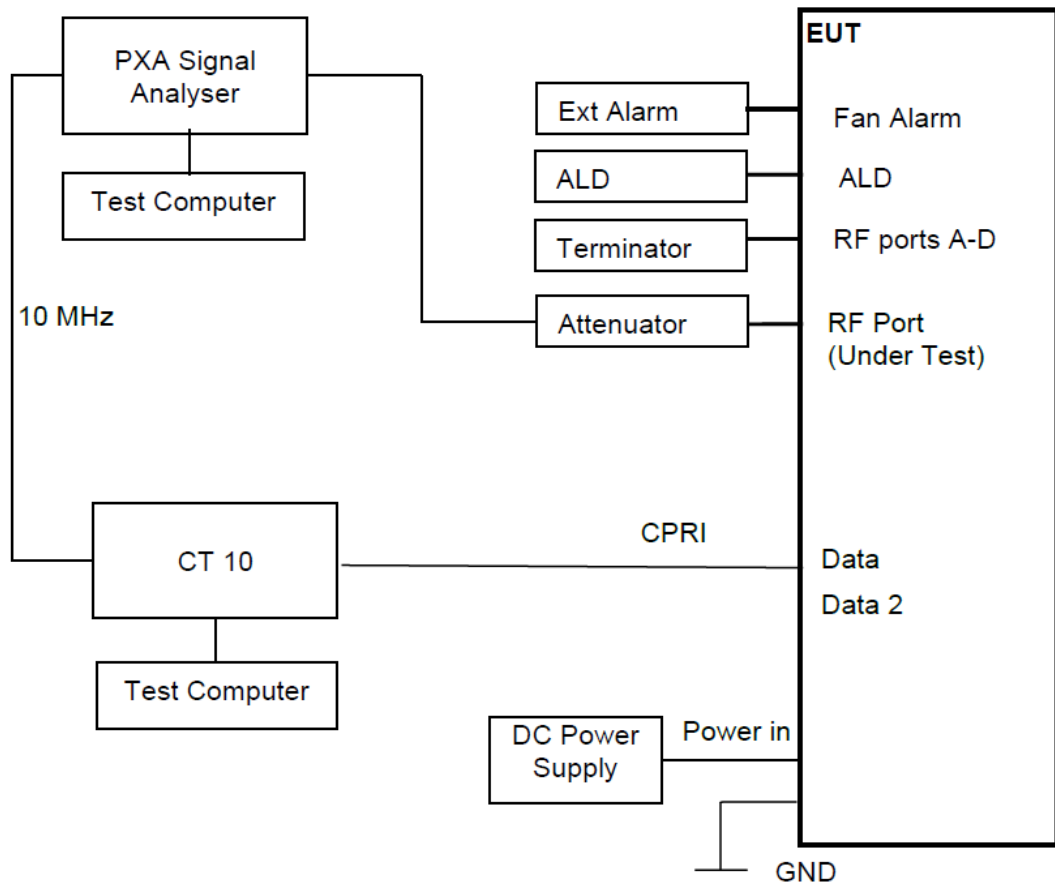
PXA Signal Analyser

Test Computer

10 MHz

EUT

Ext Alarm

Fan Alarm

ALD

ALD

Terminator

RF ports A-D

Attenuator

RF Port (Under Test)

CPRI

CT 10

Data

Data 2

Test Computer

DC Power Supply

Power in

GND